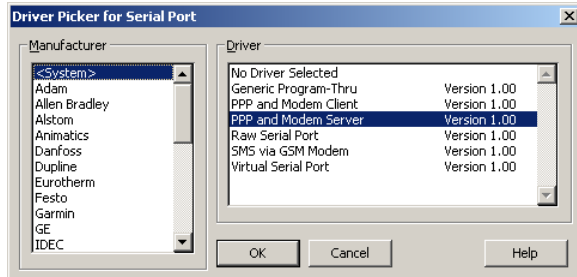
Driver Picker for Serial Port

Manufacturer

<System>
Adam
Allen Bradley
Alstom
Animatics
Danfoss
Dupline
Eurotherm
Festo
Garmin
GE
IDEC

Driver

| | |
|---|---|
| No Driver Selected | |
| Generic Program-Thru | Version 1.00 |
| PPP and Modem Client | Version 1.00 |
| PPP and Modem Server | Version 1.00 |
| Raw Serial Port | Version 1.00 |
| SMS via GSM Modem | Version 1.00 |
| Virtual Serial Port | Version 1.00 |

OK
Cancel
Help